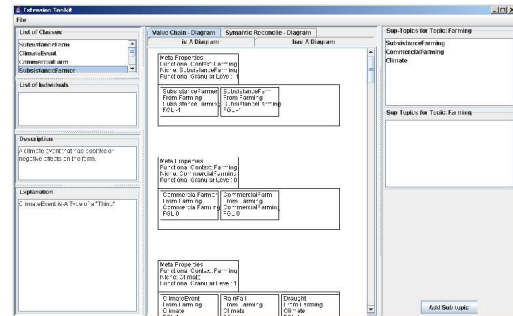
Extraction Toolkit
File

List of Classes
SubsistenceFarm
ClimateEvent
CommercialFarm
SubsistanceFarmer

List of Individuals

Description
A climatic event that has positive or negative effects on the farm.

Explanation
ClimateEvent is-A Type of a "Thing"

Value Chain - Diagram | Semantic Reconcile - Diagram
Is A Diagram | Has A Diagram

Meta Properties
Functional Context: Farming
Name: SubsistenceFarming
Functional Granular Level: 1

SubsistenceFarm
From Farming
SubsistenceFarming
FGL: 1

SubsistenceFarm
From Farming
SubsistenceFarming
FGL: 1

Meta Properties
Functional Context: Farming
Name: CommercialFarming
Functional Granular Level: 0

CommercialFarm
From Farming
CommercialFarming
FGL: 0

CommercialFarm
From Farming
FGL: 0

Meta Properties
Functional Context: Farming
Name: Climate
Functional Granular Level: 1

ClimateEvent
From Farming
Climate
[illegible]

Rainfall
From Farming
Climate
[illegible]

Drought
From Farming
Climate
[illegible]

Sub-Topics for Topic: Farming
SubsistenceFarming
CommercialFarming
Climate

Sup-Topics for Topic: Farming

Add Sub topic